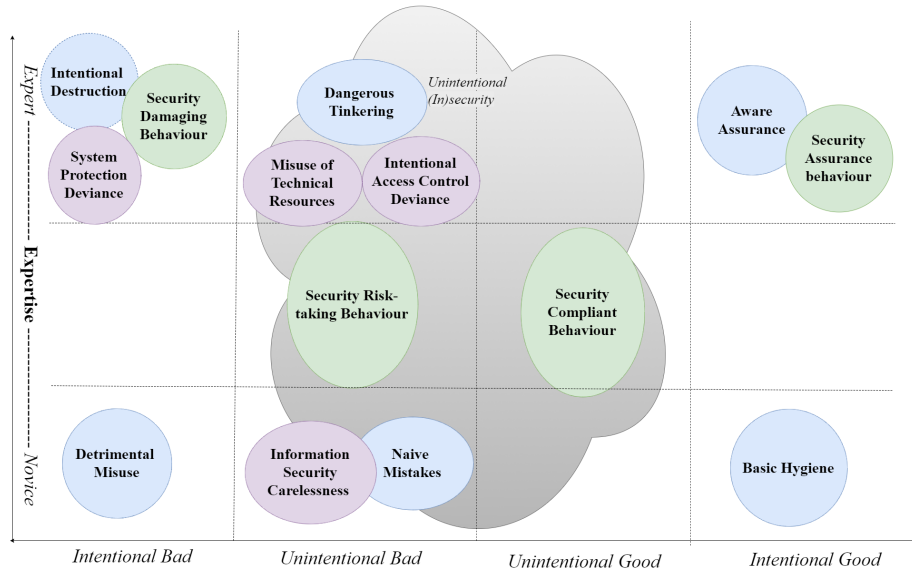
Expert ---------- Expertise ---------- Novice

Intentional Destruction

Security Damaging Behaviour

System Protection Deviance

Dangerous Tinkering

Unintentional (In)security

Misuse of Technical Resources

Intentional Access Control Deviance

Aware Assurance

Security Assurance behaviour

Security Risk-taking Behaviour

Security Compliant Behaviour

Detrimental Misuse

Information Security Carelessness

Naive Mistakes

Basic Hygiene

Intentional Bad

Unintentional Bad

Unintentional Good

Intentional Good